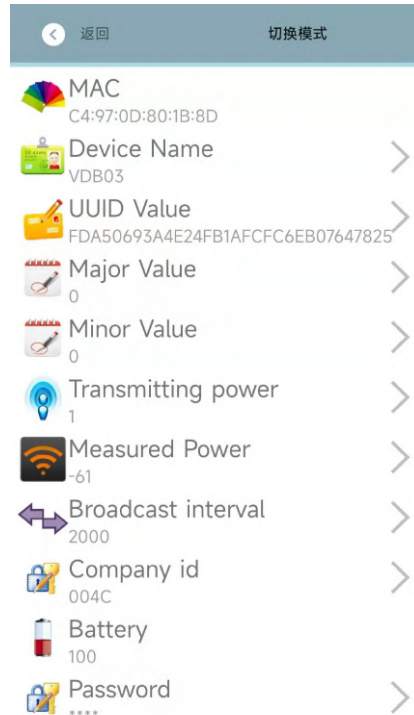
返回
切换模式

MAC
C4:97:0D:80:1B:8D

Device Name
VDB03

UUID Value
FDA50693A4E24FB1AFCFC6EB07647825

Major Value
0

Minor Value
0

Transmitting power
1

Measured Power
-61

Broadcast interval
2000

Company id
004C

Battery
100

Password
····